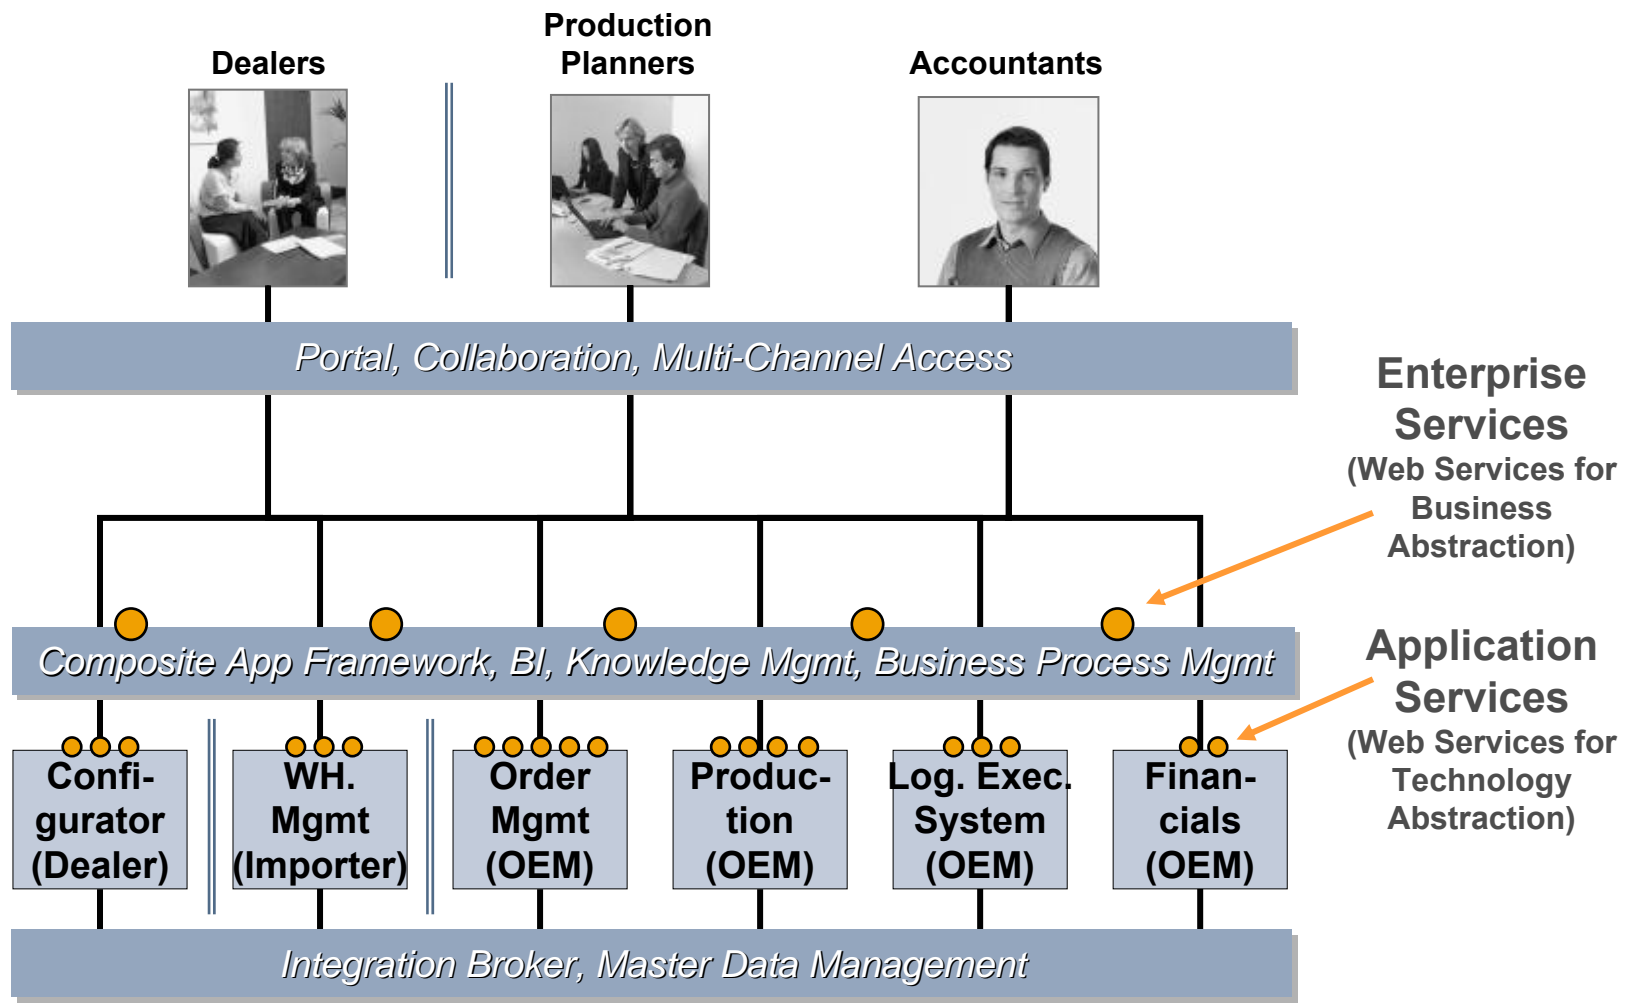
Dealers

Production Planners

Accountants

Portal, Collaboration, Multi-Channel Access

Enterprise Services
(Web Services for Business Abstraction)

Composite App Framework, BI, Knowledge Mgmt, Business Process Mgmt

Application Services
(Web Services for Technology Abstraction)

Configurator (Dealer)

WH. Mgmt (Importer)

Order Mgmt (OEM)

Production (OEM)

Log. Exec. System (OEM)

Financials (OEM)

Integration Broker, Master Data Management